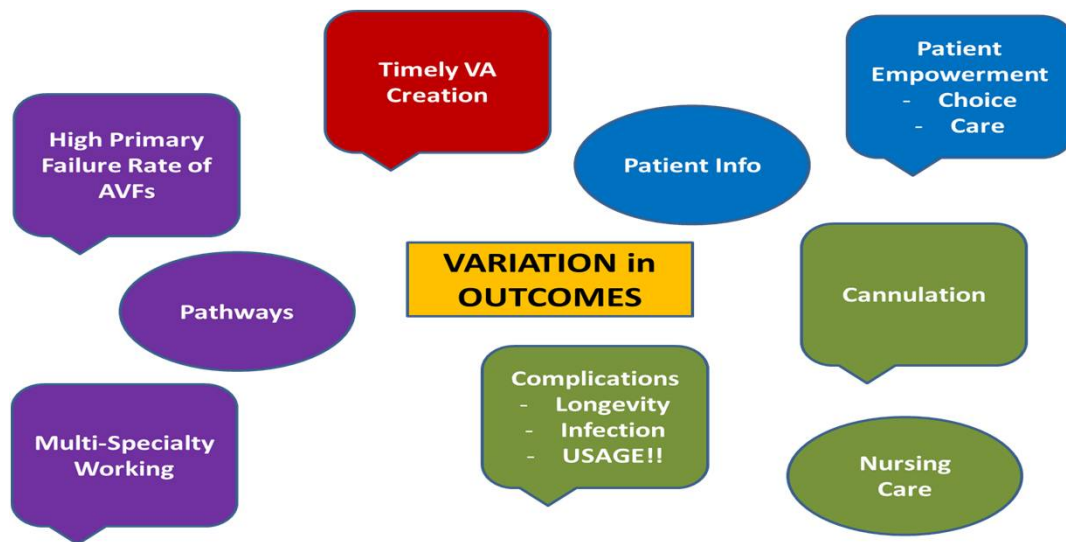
Timely VA Creation

Patient Empowerment
- Choice
- Care

High Primary Failure Rate of AVFs

Patient Info

VARIATION in OUTCOMES

Pathways

Cannulation

Complications
- Longevity
- Infection
- USAGE!!

Multi-Specialty Working

Nursing Care